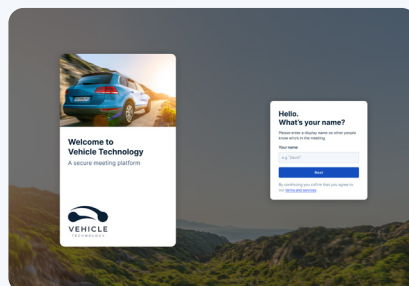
Welcome to Vehicle Technology

A secure meeting platform

VEHICLE
TECHNOLOGY

Hello.
What's your name?

Please enter a display name so other people know who's in the meeting.

Your name

e.g. "David"

Next

By continuing you confirm that you agree to our terms and services